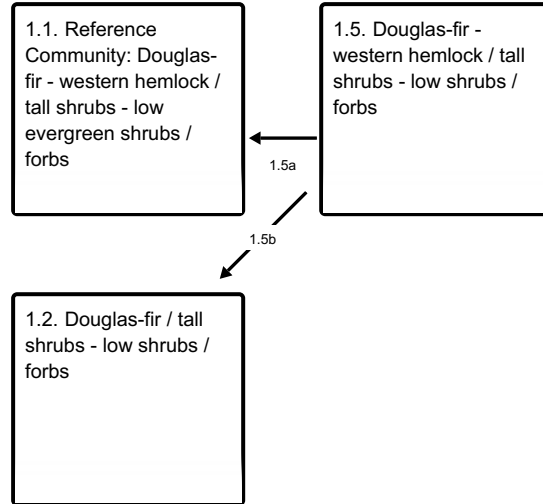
1.1. Reference Community: Douglas-fir - western hemlock / tall shrubs - low evergreen shrubs / forbs

1.5. Douglas-fir - western hemlock / tall shrubs - low shrubs / forbs

1.5a

1.5b

1.2. Douglas-fir / tall shrubs - low shrubs / forbs